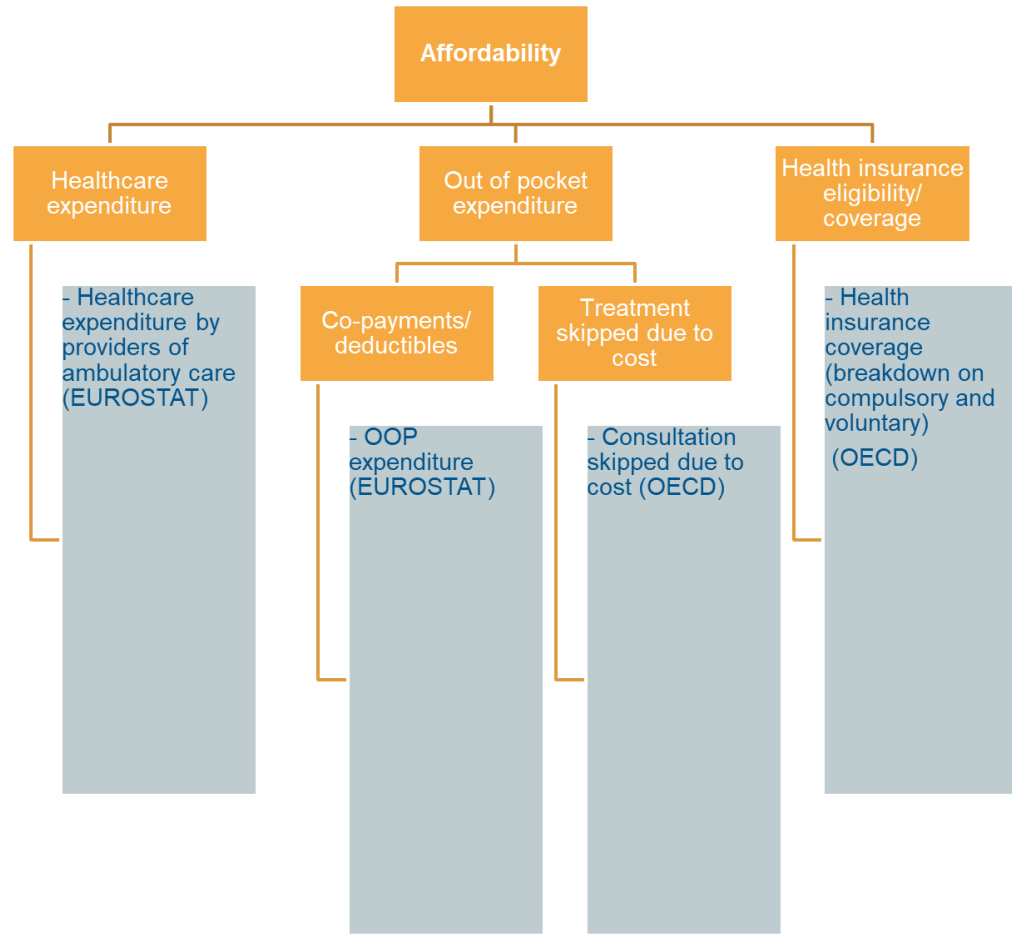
Affordability

Healthcare expenditure

- Healthcare expenditure by providers of ambulatory care (EUROSTAT)

Out of pocket expenditure

Co-payments/ deductibles

- OOP expenditure (EUROSTAT)

Treatment skipped due to cost

- Consultation skipped due to cost (OECD)

Health insurance eligibility/ coverage

- Health insurance coverage (breakdown on compulsory and voluntary) (OECD)